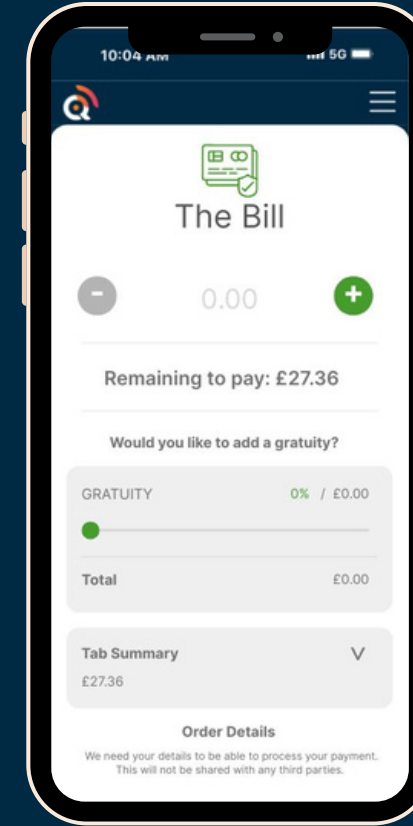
10:04 AM

5G

The Bill

0.00

Remaining to pay: £27.36

Would you like to add a gratuity?

GRATUITY 0% / £0.00

Total £0.00

Tab Summary V

£27.36

Order Details

We need your details to be able to process your payment. This will not be shared with any third parties.